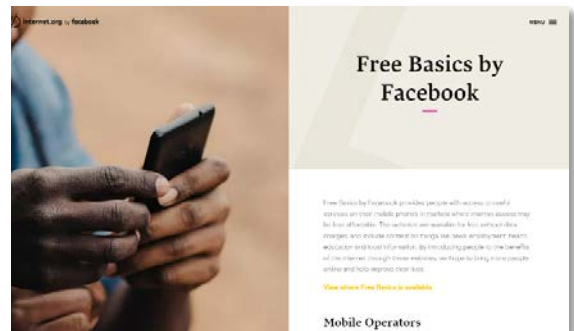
internet.org by facebook

MENU

Free Basics by Facebook

Free Basics by Facebook provides people with access to useful services on their mobile phones in markets where internet access may be less affordable. The websites are available for free without data charges, and include content on things like news, employment, health, education and local information. By introducing people to the benefits of the internet through these websites, we hope to bring more people online and help improve their lives.

View where Free Basics is available

Mobile Operators